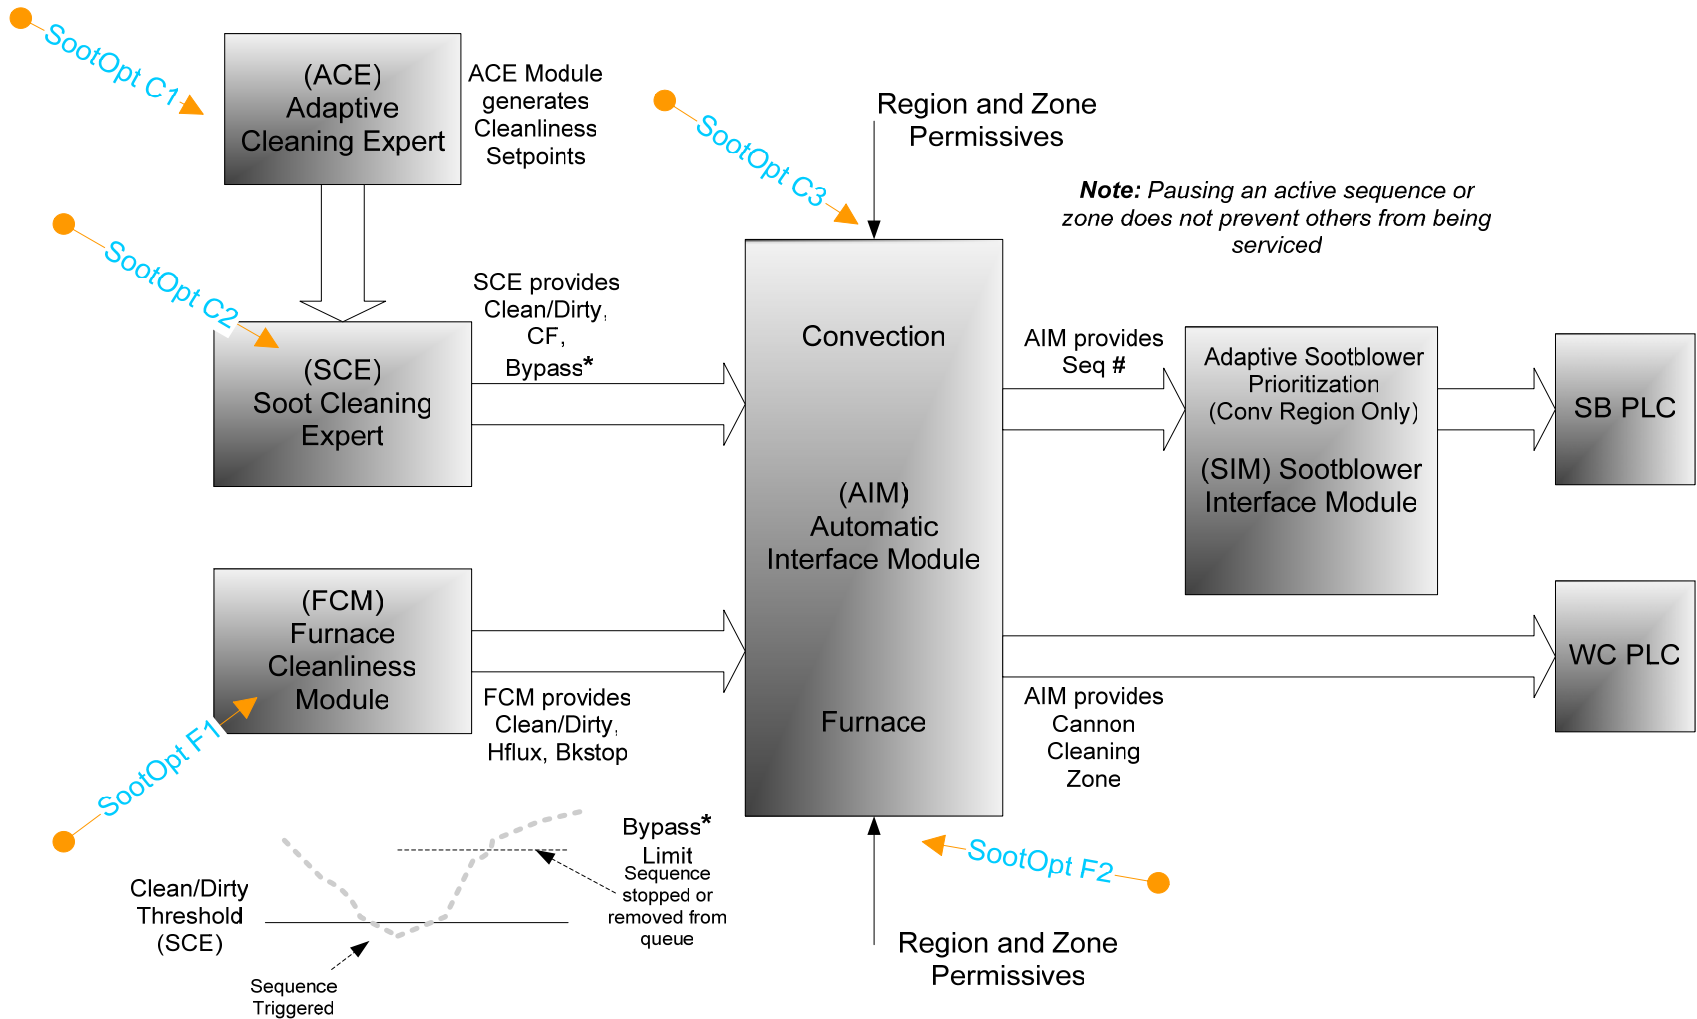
SootOpt C1

(ACE) Adaptive Cleaning Expert

ACE Module generates Cleanliness Setpoints

SootOpt C3

Region and Zone Permissives

Note: Pausing an active sequence or zone does not prevent others from being serviced

SootOpt C2

SCE provides Clean/Dirty, CF, Bypass*

(SCE) Soot Cleaning Expert

Convection

AIM provides Seq #

Adaptive Sootblower Prioritization (Conv Region Only)

(SIM) Sootblower Interface Module

SB PLC

(AIM) Automatic Interface Module

(FCM) Furnace Cleanliness Module

WC PLC

SootOpt F1

FCM provides Clean/Dirty, Hflux, Bkstop

Furnace

AIM provides Cannon Cleaning Zone

Bypass* Limit

Sequence stopped or removed from queue

SootOpt F2

Clean/Dirty Threshold (SCE)

Sequence Triggered

Region and Zone Permissives